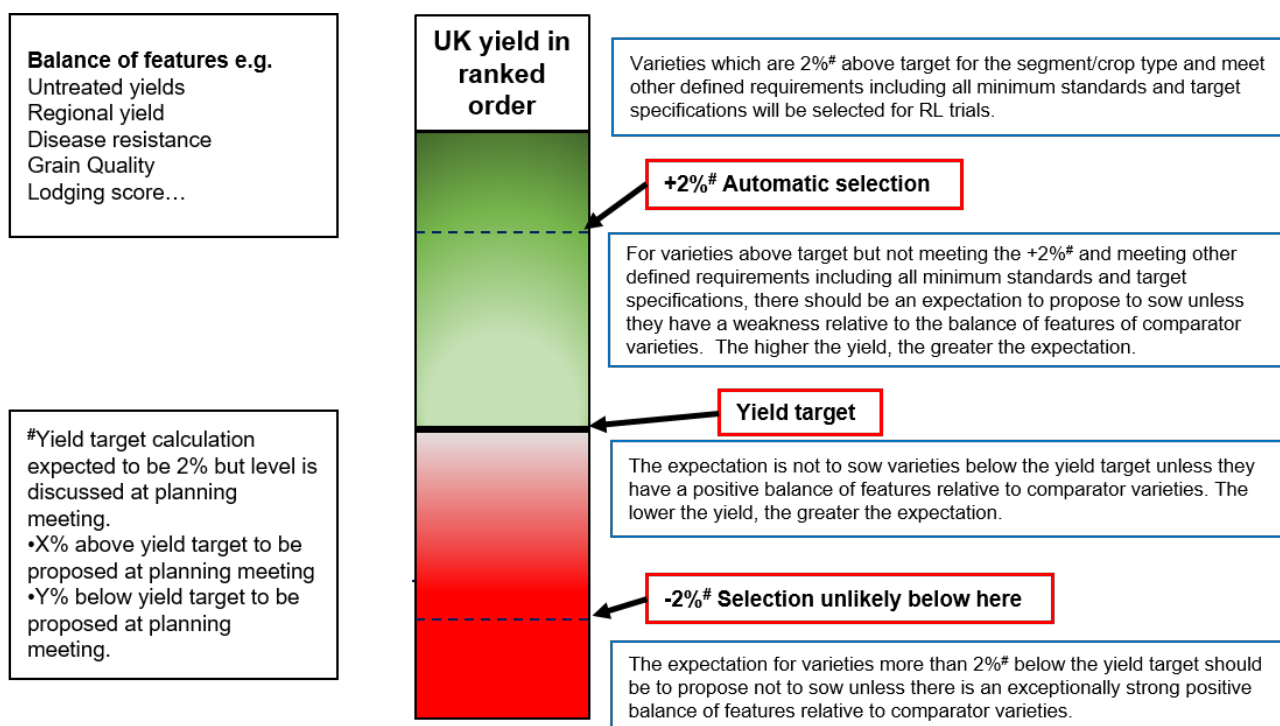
**Balance of features e.g.**
Untreated yields
Regional yield
Disease resistance
Grain Quality
Lodging score…

**UK yield in ranked order**

Varieties which are 2%$^{\#}$ above target for the segment/crop type and meet other defined requirements including all minimum standards and target specifications will be selected for RL trials.

**+2%$^{\#}$ Automatic selection**

For varieties above target but not meeting the +2%$^{\#}$ and meeting other defined requirements including all minimum standards and target specifications, there should be an expectation to propose to sow unless they have a weakness relative to the balance of features of comparator varieties. The higher the yield, the greater the expectation.

**Yield target**

The expectation is not to sow varieties below the yield target unless they have a positive balance of features relative to comparator varieties. The lower the yield, the greater the expectation.

**-2%$^{\#}$ Selection unlikely below here**

The expectation for varieties more than 2%$^{\#}$ below the yield target should be to propose not to sow unless there is an exceptionally strong positive balance of features relative to comparator varieties.

$^{\#}$Yield target calculation expected to be 2% but level is discussed at planning meeting.
•X% above yield target to be proposed at planning meeting
•Y% below yield target to be proposed at planning meeting.